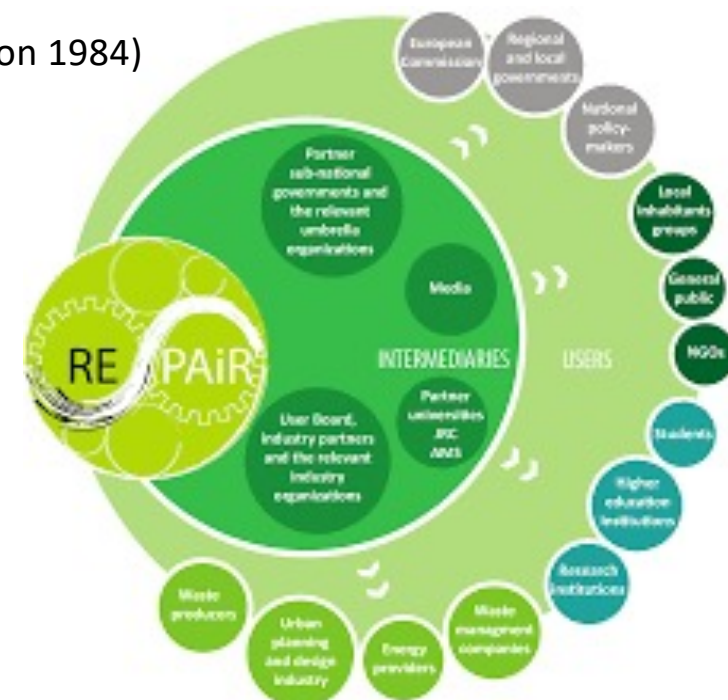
on 1984)

European Commission

Regional and local governments

National policy-makers

Local inhabitants groups

General public

NGOs

Students

Higher education institutions

Research institutions

Waste management companies

Energy providers

Urban planning and design industry

Waste producers

Partner sub-national governments and the relevant umbrella organizations

Media

INTERMEDIARIES

USERS

Partner universities JRC AMS

User Board, industry partners and the relevant industry organizations

RE PAiR